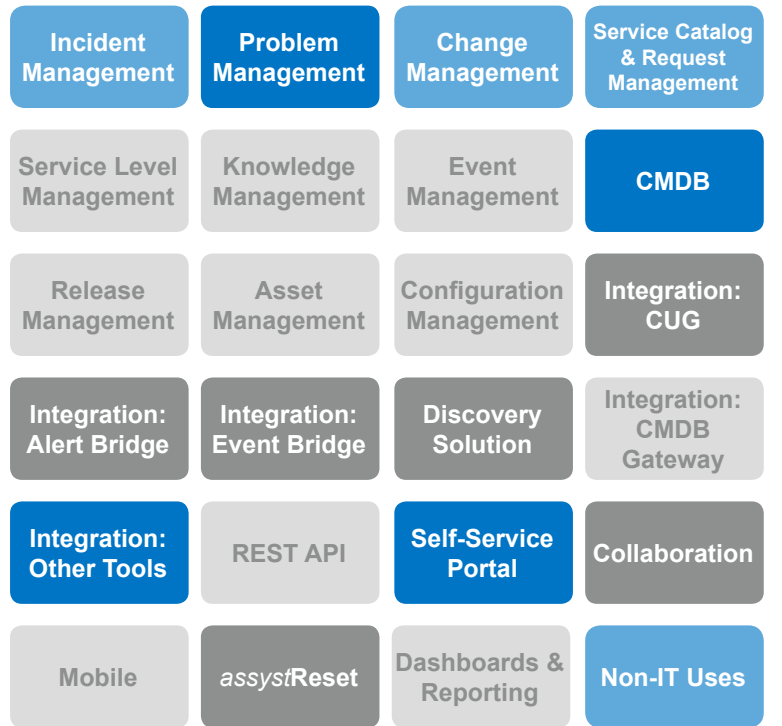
Incident Management

Problem Management

Change Management

Service Catalog & Request Management

Service Level Management

Knowledge Management

Event Management

CMDB

Release Management

Asset Management

Configuration Management

Integration: CUG

Integration: Alert Bridge

Integration: Event Bridge

Discovery Solution

Integration: CMDB Gateway

Integration: Other Tools

REST API

Self-Service Portal

Collaboration

Mobile

assystReset

Dashboards & Reporting

Non-IT Uses